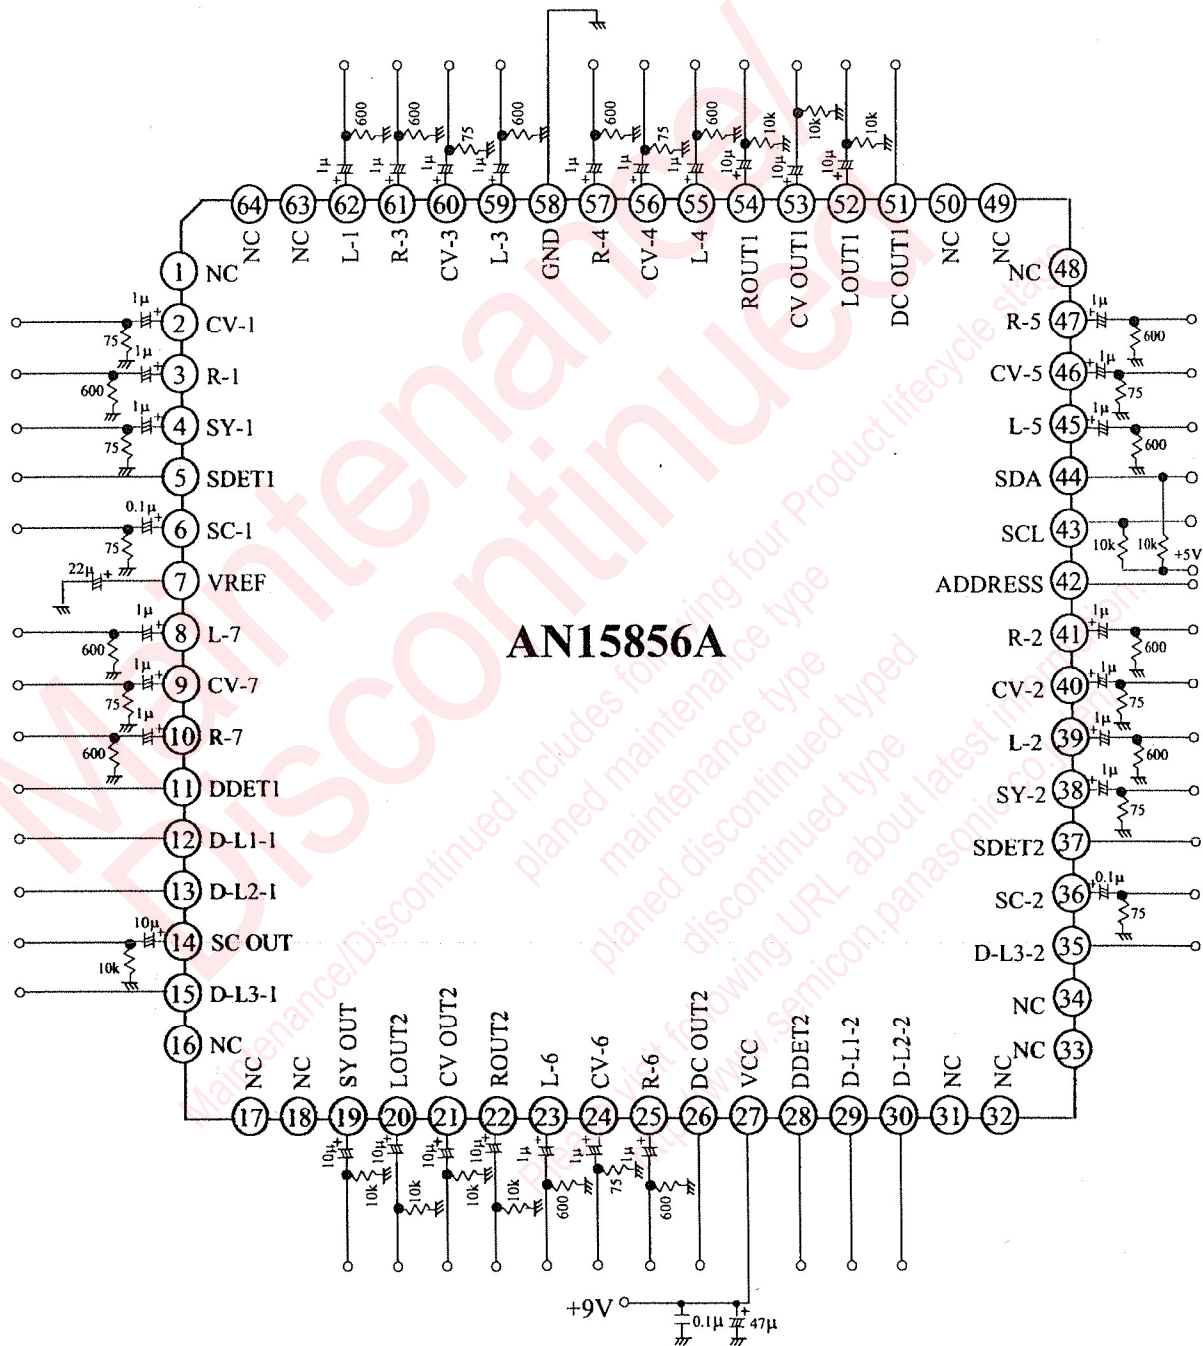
AN15856A

1 NC
2 CV-1
3 R-1
4 SY-1
5 SDET1
6 SC-1
7 VREF
8 L-7
9 CV-7
10 R-7
11 DDET1
12 D-L1-1
13 D-L2-1
14 SC OUT
15 D-L3-1
16 NC

17 NC
18 NC
19 SY OUT
20 LOUT2
21 CV OUT2
22 ROUT2
23 L-6
24 CV-6
25 R-6
26 DC OUT2
27 VCC
28 DDET2
29 D-L1-2
30 D-L2-2
31 NC
32 NC

33 NC
34 NC
35 D-L3-2
36 SC-2
37 SDET2
38 SY-2
39 L-2
40 CV-2
41 R-2
42 ADDRESS
43 SCL
44 SDA
45 L-5
46 CV-5
47 R-5
48 NC

49 NC
50 NC
51 DC OUT1
52 LOUT1
53 CV OUT1
54 ROUT1
55 L-4
56 CV-4
57 R-4
58 GND
59 L-3
60 CV-3
61 R-3
62 L-1
63 NC
64 NC

1µ 600 75 10µ 10k 0.1µ 22µ +5V +9V 0.1µ 47µ

Maintenance/Discontinued
Maintenance/Discontinued includes following four Product lifecycle stage.
planed maintenance type
maintenance type
planed discontinued typed
discontinued type
Please visit following URL about latest information.
http://www.semicon.panasonic.co.jp/en/